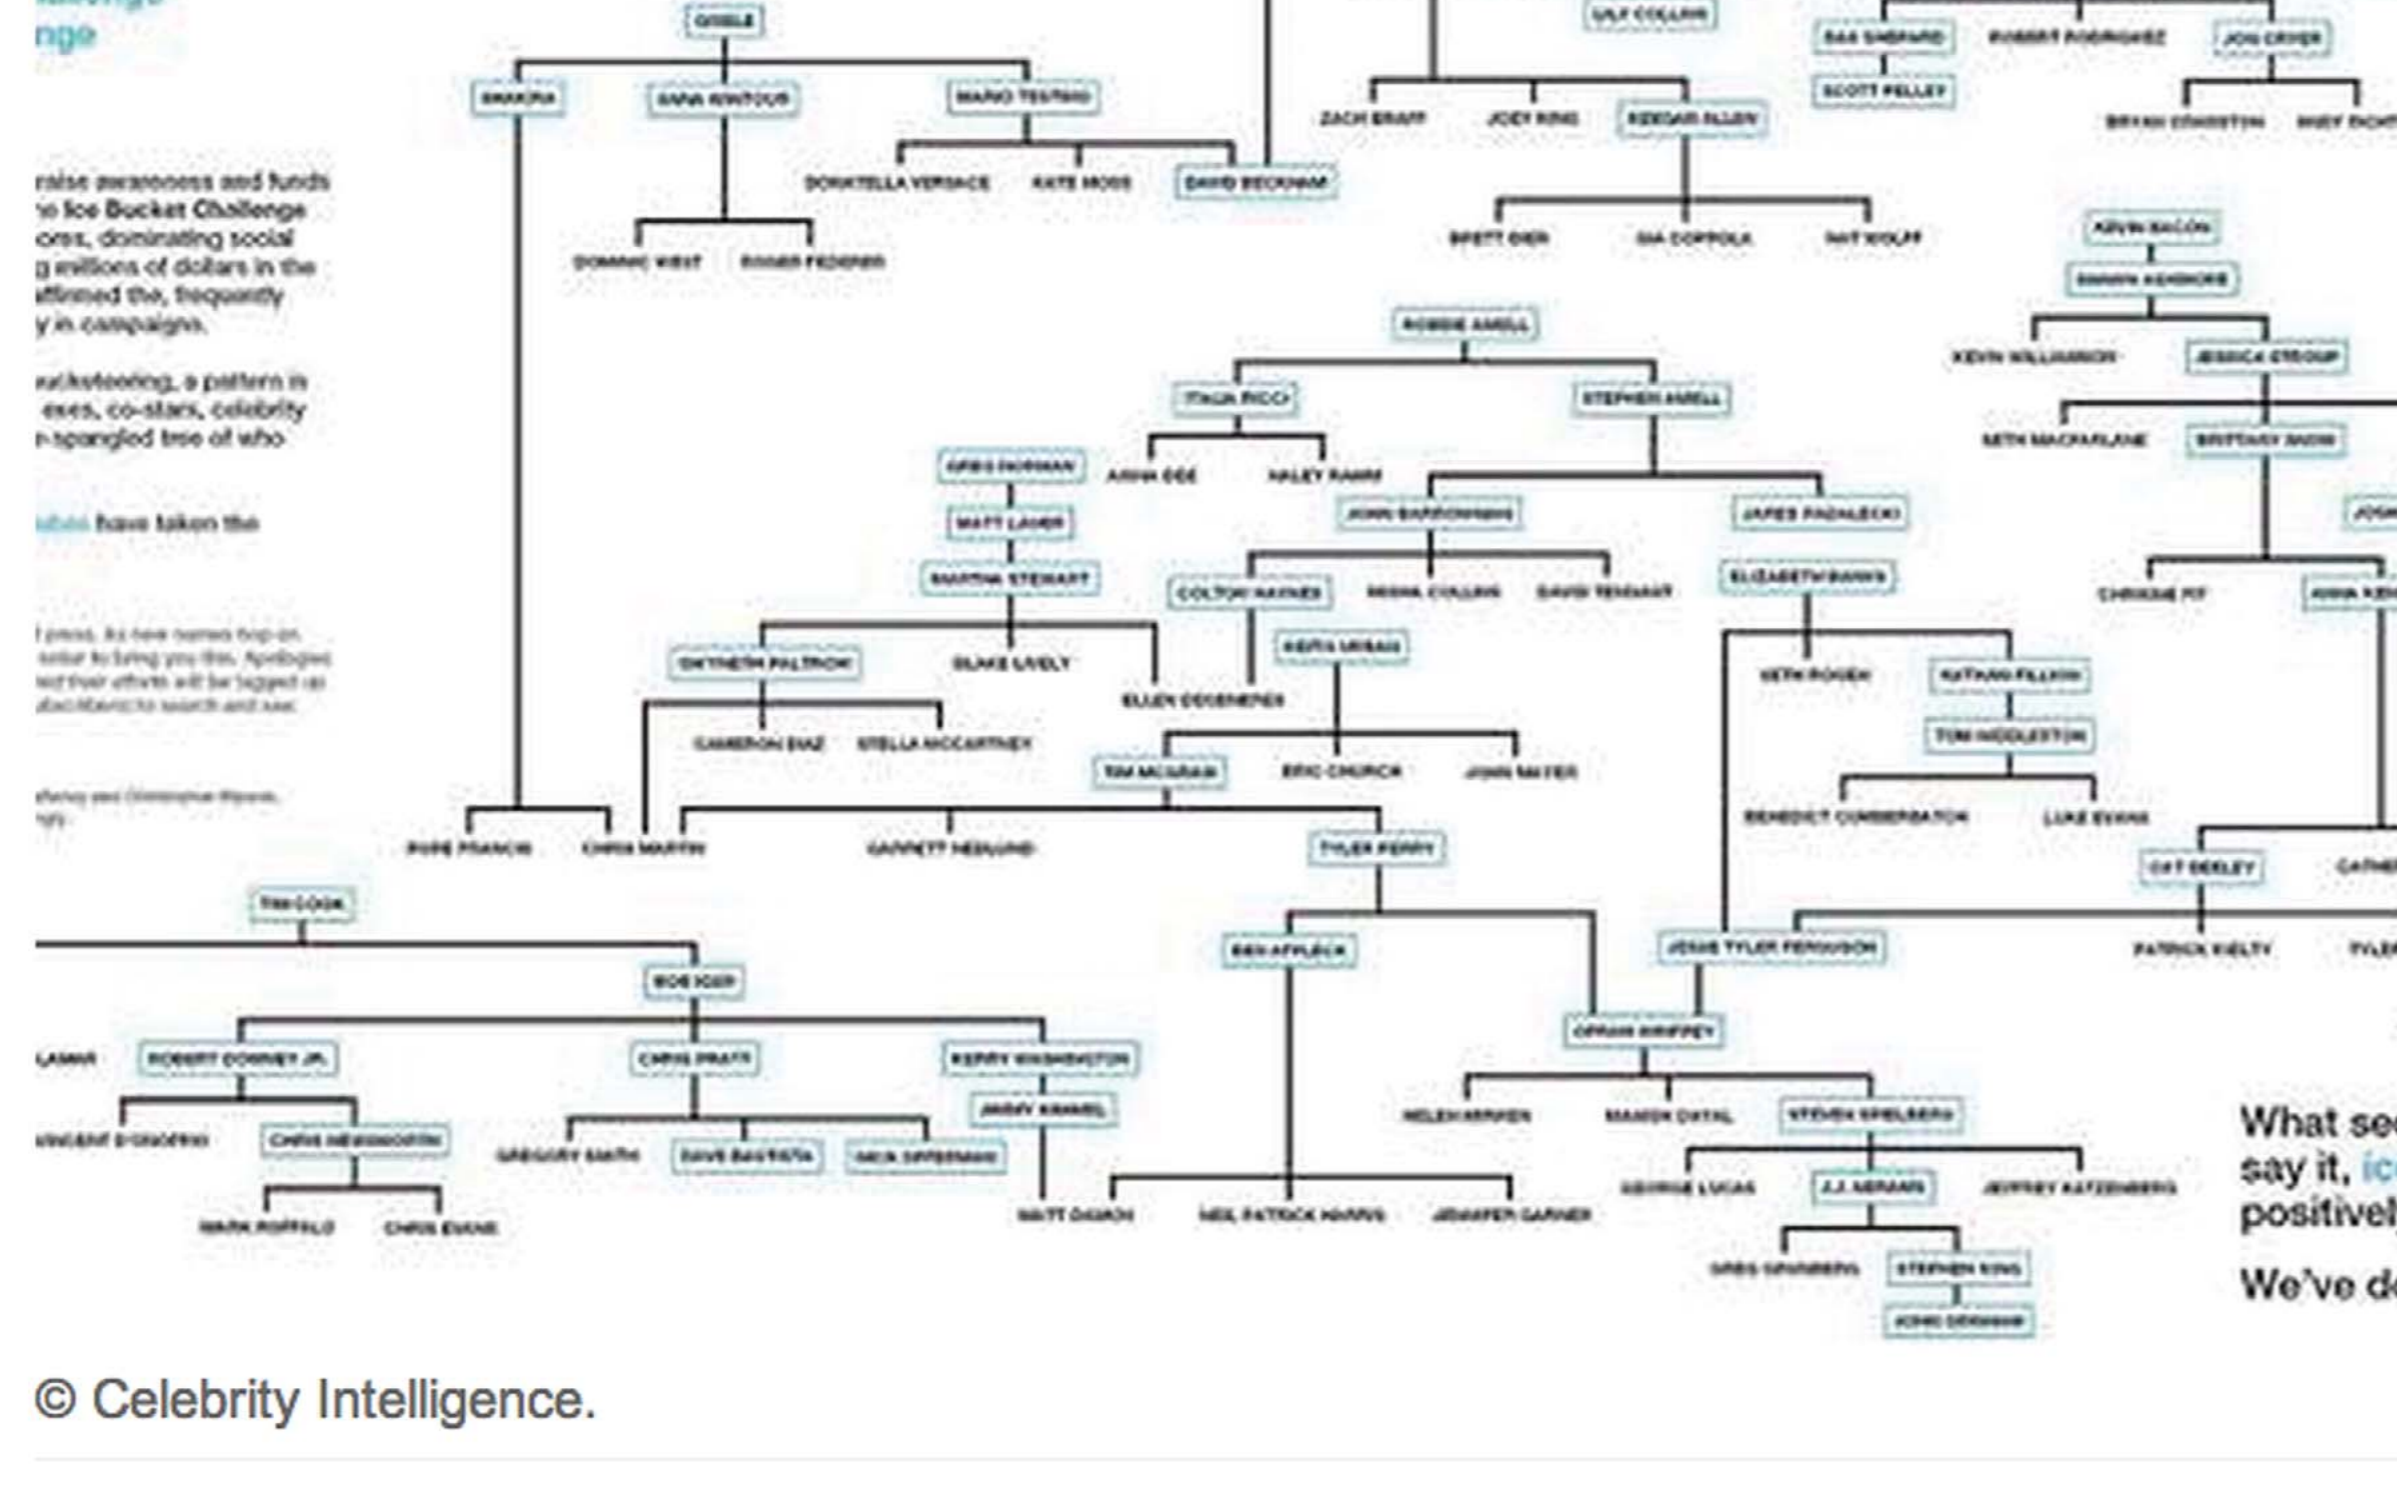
nge

raise awareness and funds the Ice Bucket Challenge ores, dominating social g millions of dollars in the affirmed the, frequently y in campaigns.

bucksteering, a pattern is exes, co-stars, celebrity n-spangled tree of who

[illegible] have taken the

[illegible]

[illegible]

GISELE
SHAKIRA
ANNA WINTOUR
MARIO TESTINO
DONATELLA VERSACE
KATE MOSS
DAVID BECKHAM
DOMINIC WEST
ROGER FEDERER
ULF COLLINS
ZACH BRAFF
JOEY KING
KEEGAN ALLEN
BRETT EIER
GIA COPPOLA
NAT WOLFF
DAX SHEPARD
SCOTT PELLEY
ROBERT RODRIGUEZ
JON CRYER
BRYAN CRANSTON
KEVIN BACON
SHAWN HENDRICKS
KEVIN WILLIAMSON
JESSICA STROUP
SETH MACFARLANE
BRITTANY SNOW
CHRISSIE FIT
ROBBIE AMELL
CHRISTINA RICCI
STEPHEN AMELL
ANNA GEE
HALEY RAMM
GREG NORMAN
MATT LAUER
MARTHA STEWART
JOHN BARROWMAN
JARED PADALECKI
COLTON HAYNES
MISHA COLLINS
DAVID TENNANT
ELIZABETH BANKS
KEITH URBAN
GWYNETH PALTROW
BLAKE LIVELY
ELLEN DEGENERES
CAMERON DIAZ
STELLA MCCARTNEY
TIM MCGRAW
ERIC CHURCH
JOHN MAYER
SETH ROGEN
NATHAN FILLION
TOM HIDDLESTON
BENEDICT CUMBERBATCH
LUKE EVANS
POPE FRANCIS
CHRIS MARTIN
GARRETT HEDLUND
TYLER PERRY
CAT DEELEY
TIM COOK
BOB IGER
BEN AFFLECK
JESSE TYLER FERGUSON
PATRICK KIELTY
LAMAR
ROBERT DOWNEY JR.
CHRIS PRATT
KERRY WASHINGTON
JIMMY KIMMEL
OPRAH WINFREY
VINCENT D'ONOFRIO
CHRIS HEMSWORTH
GREGORY SMITH
DAVE BAUTISTA
NEIL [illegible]
HELEN MIRREN
MANISH DAYAL
STEVEN SPIELBERG
GEORGE LUCAS
J.J. ABRAMS
JEFFREY KATZENBERG
MARK RUFFALO
CHRIS EVANS
MATT DAMON
NEIL PATRICK HARRIS
JENNIFER GARNER
GREG SPIELBERG
STEPHEN KING
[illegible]

What se say it, ic positivel

We've d

© Celebrity Intelligence.